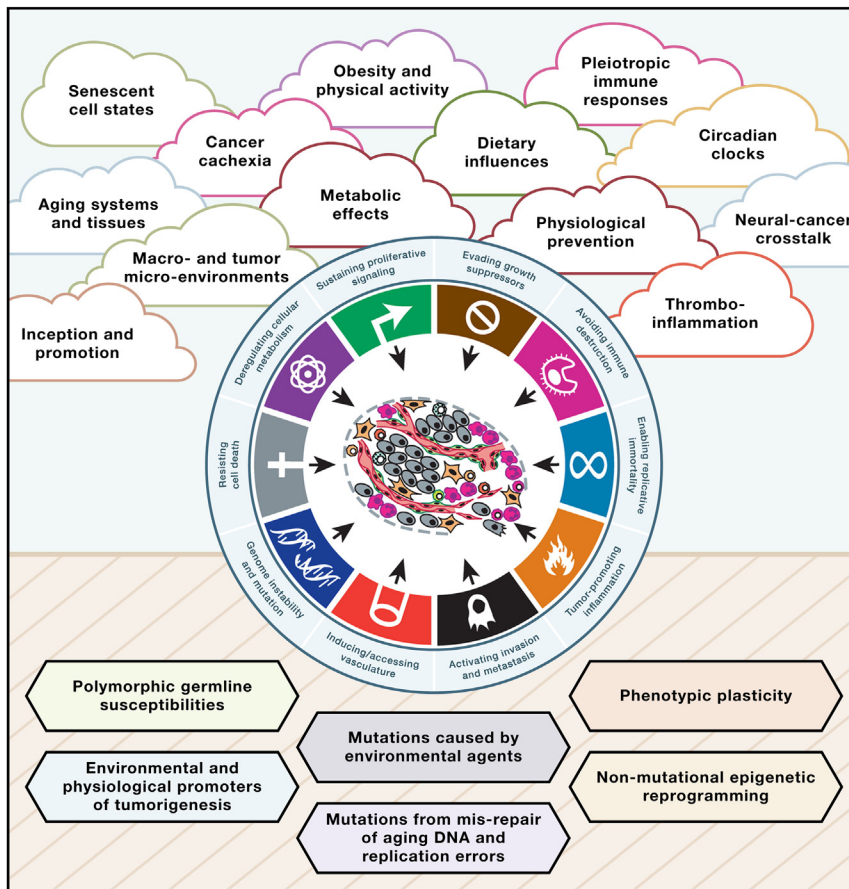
Senescent cell states

Obesity and physical activity

Pleiotropic immune responses

Cancer cachexia

Dietary influences

Circadian clocks

Aging systems and tissues

Metabolic effects

Physiological prevention

Neural-cancer crosstalk

Macro- and tumor micro-environments

Thrombo-inflammation

Inception and promotion

Sustaining proliferative signaling

Evading growth suppressors

Avoiding immune destruction

Enabling replicative immortality

Tumor-promoting inflammation

Activating invasion and metastasis

Inducing/accessing vasculature

Genome instability and mutation

Resisting cell death

Deregulating cellular metabolism

Polymorphic germline susceptibilities

Phenotypic plasticity

Mutations caused by environmental agents

Environmental and physiological promoters of tumorigenesis

Non-mutational epigenetic reprogramming

Mutations from mis-repair of aging DNA and replication errors